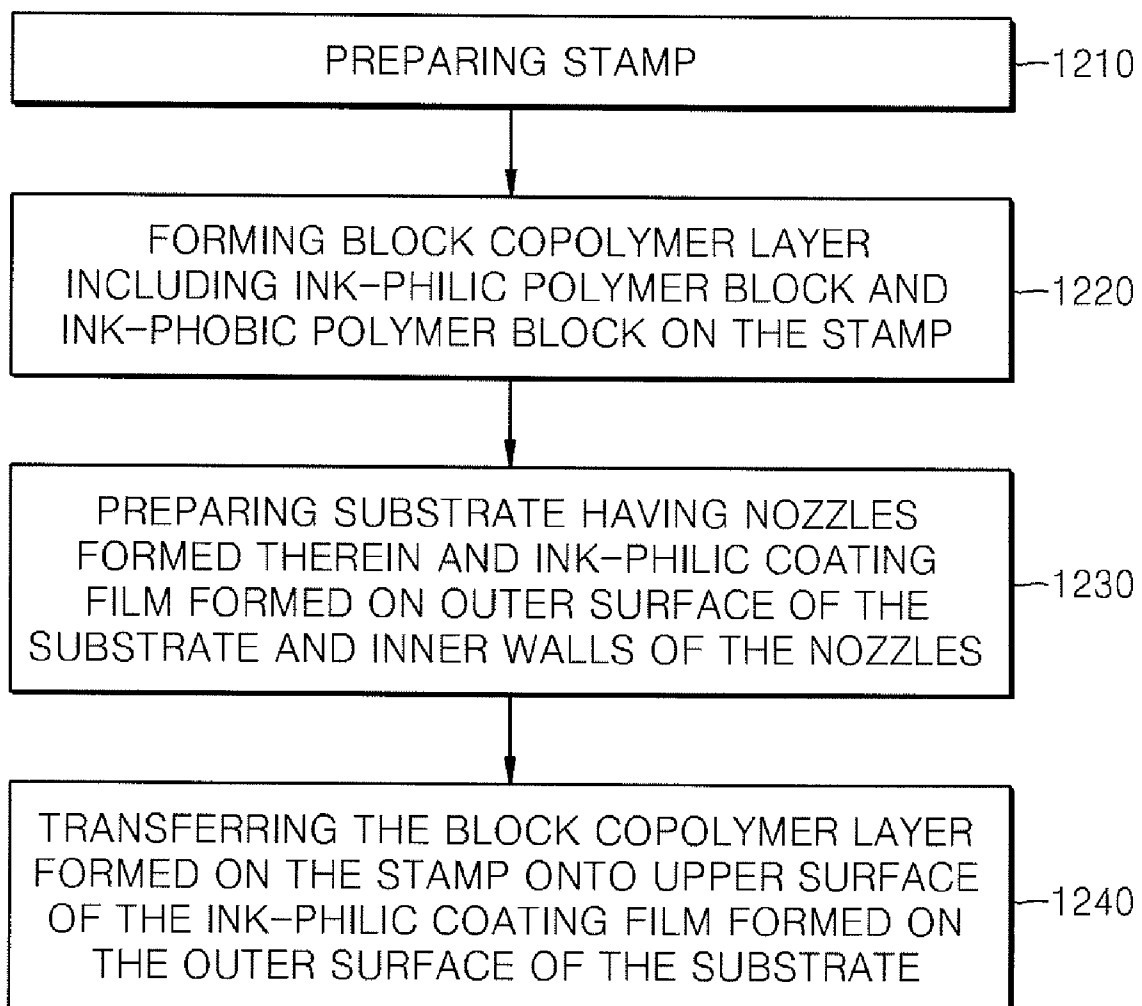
PREPARING STAMP

1210

FORMING BLOCK COPOLYMER LAYER INCLUDING INK-PHILIC POLYMER BLOCK AND INK-PHOBIC POLYMER BLOCK ON THE STAMP

1220

PREPARING SUBSTRATE HAVING NOZZLES FORMED THEREIN AND INK-PHILIC COATING FILM FORMED ON OUTER SURFACE OF THE SUBSTRATE AND INNER WALLS OF THE NOZZLES

1230

TRANSFERRING THE BLOCK COPOLYMER LAYER FORMED ON THE STAMP ONTO UPPER SURFACE OF THE INK-PHILIC COATING FILM FORMED ON THE OUTER SURFACE OF THE SUBSTRATE

1240